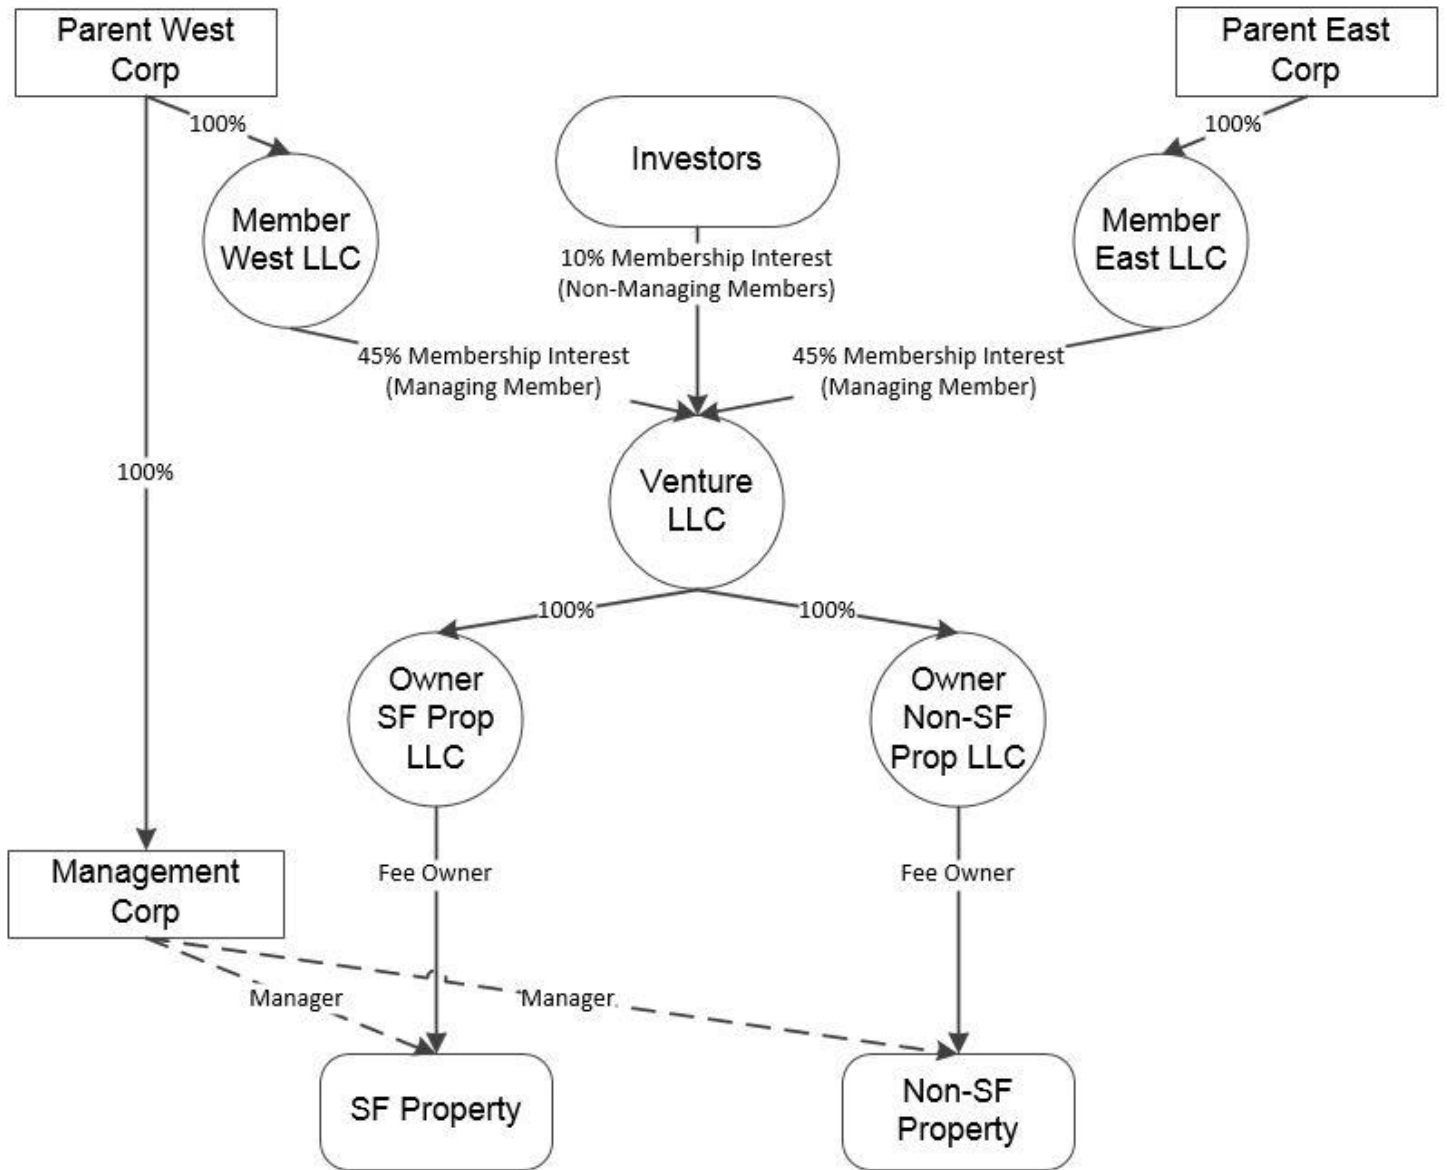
Parent West Corp

Parent East Corp

100%

Investors

100%

Member West LLC

10% Membership Interest (Non-Managing Members)

Member East LLC

45% Membership Interest (Managing Member)

45% Membership Interest (Managing Member)

100%

Venture LLC

100%

100%

Owner SF Prop LLC

Owner Non-SF Prop LLC

Management Corp

Fee Owner

Fee Owner

Manager

Manager

SF Property

Non-SF Property